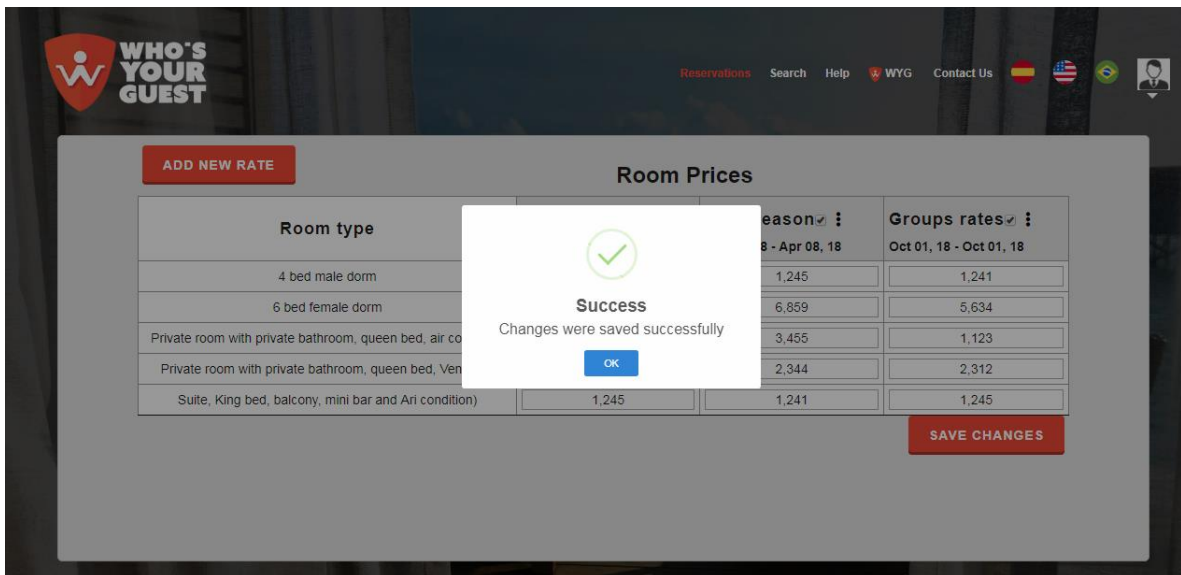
WHO'S YOUR GUEST

Reservations Search Help WYG Contact Us

ADD NEW RATE

Room Prices

| Room type | | eason ⋮ 8 - Apr 08, 18 | Groups rates ⋮ Oct 01, 18 - Oct 01, 18 |
|---|---|---|---|
| 4 bed male dorm | | 1,245 | 1,241 |
| 6 bed female dorm | | 6,859 | 5,634 |
| Private room with private bathroom, queen bed, air co | | 3,455 | 1,123 |
| Private room with private bathroom, queen bed, Ven | | 2,344 | 2,312 |
| Suite, King bed, balcony, mini bar and Ari condition) | 1,245 | 1,241 | 1,245 |

Success
Changes were saved successfully
OK

SAVE CHANGES